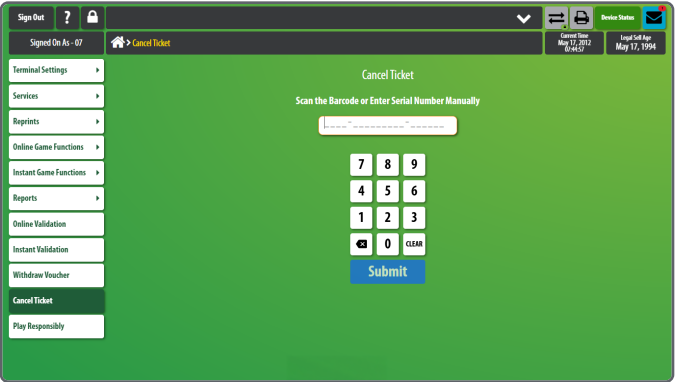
Sign Out

?

Device Status

Signed On As - 07

> Cancel Ticket

Current Time
May 17, 2012
07:44:57

Legal Sell Age
May 17, 1994

Terminal Settings

Services

Reprints

Online Game Functions

Instant Game Functions

Reports

Online Validation

Instant Validation

Withdraw Voucher

Cancel Ticket

Play Responsibly

Cancel Ticket

Scan the Barcode or Enter Serial Number Manually

____-_________-_____

7 8 9
4 5 6
1 2 3
0 CLEAR

Submit